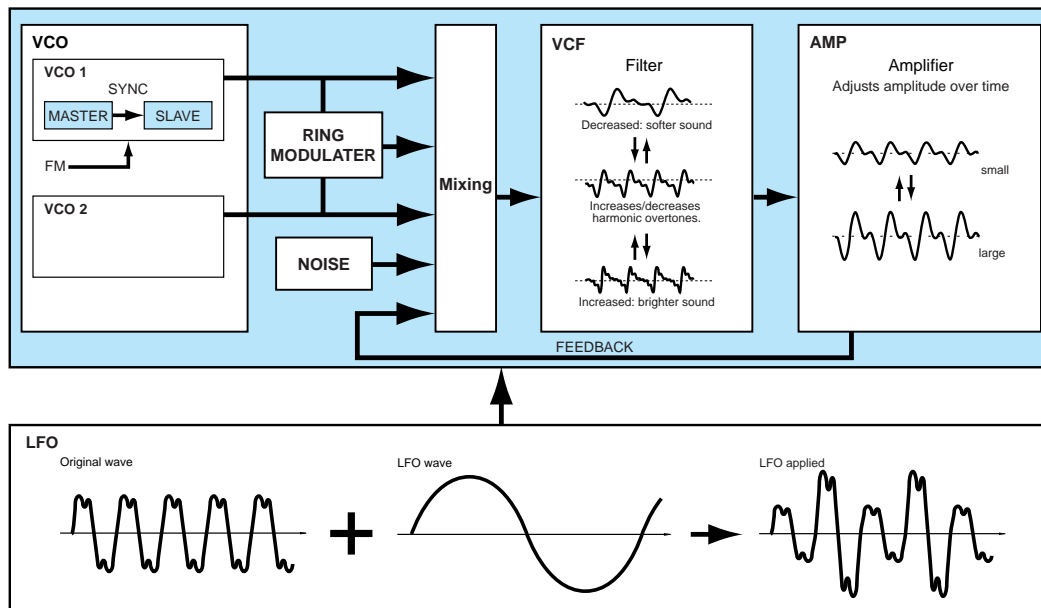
VCO

VCO 1

SYNC

MASTER

SLAVE

FM

VCO 2

RING MODULATER

NOISE

Mixing

VCF

Filter

Decreased: softer sound

Increases/decreases harmonic overtones.

Increased: brighter sound

AMP

Amplifier

Adjusts amplitude over time

small

large

FEEDBACK

LFO

Original wave

LFO wave

LFO applied